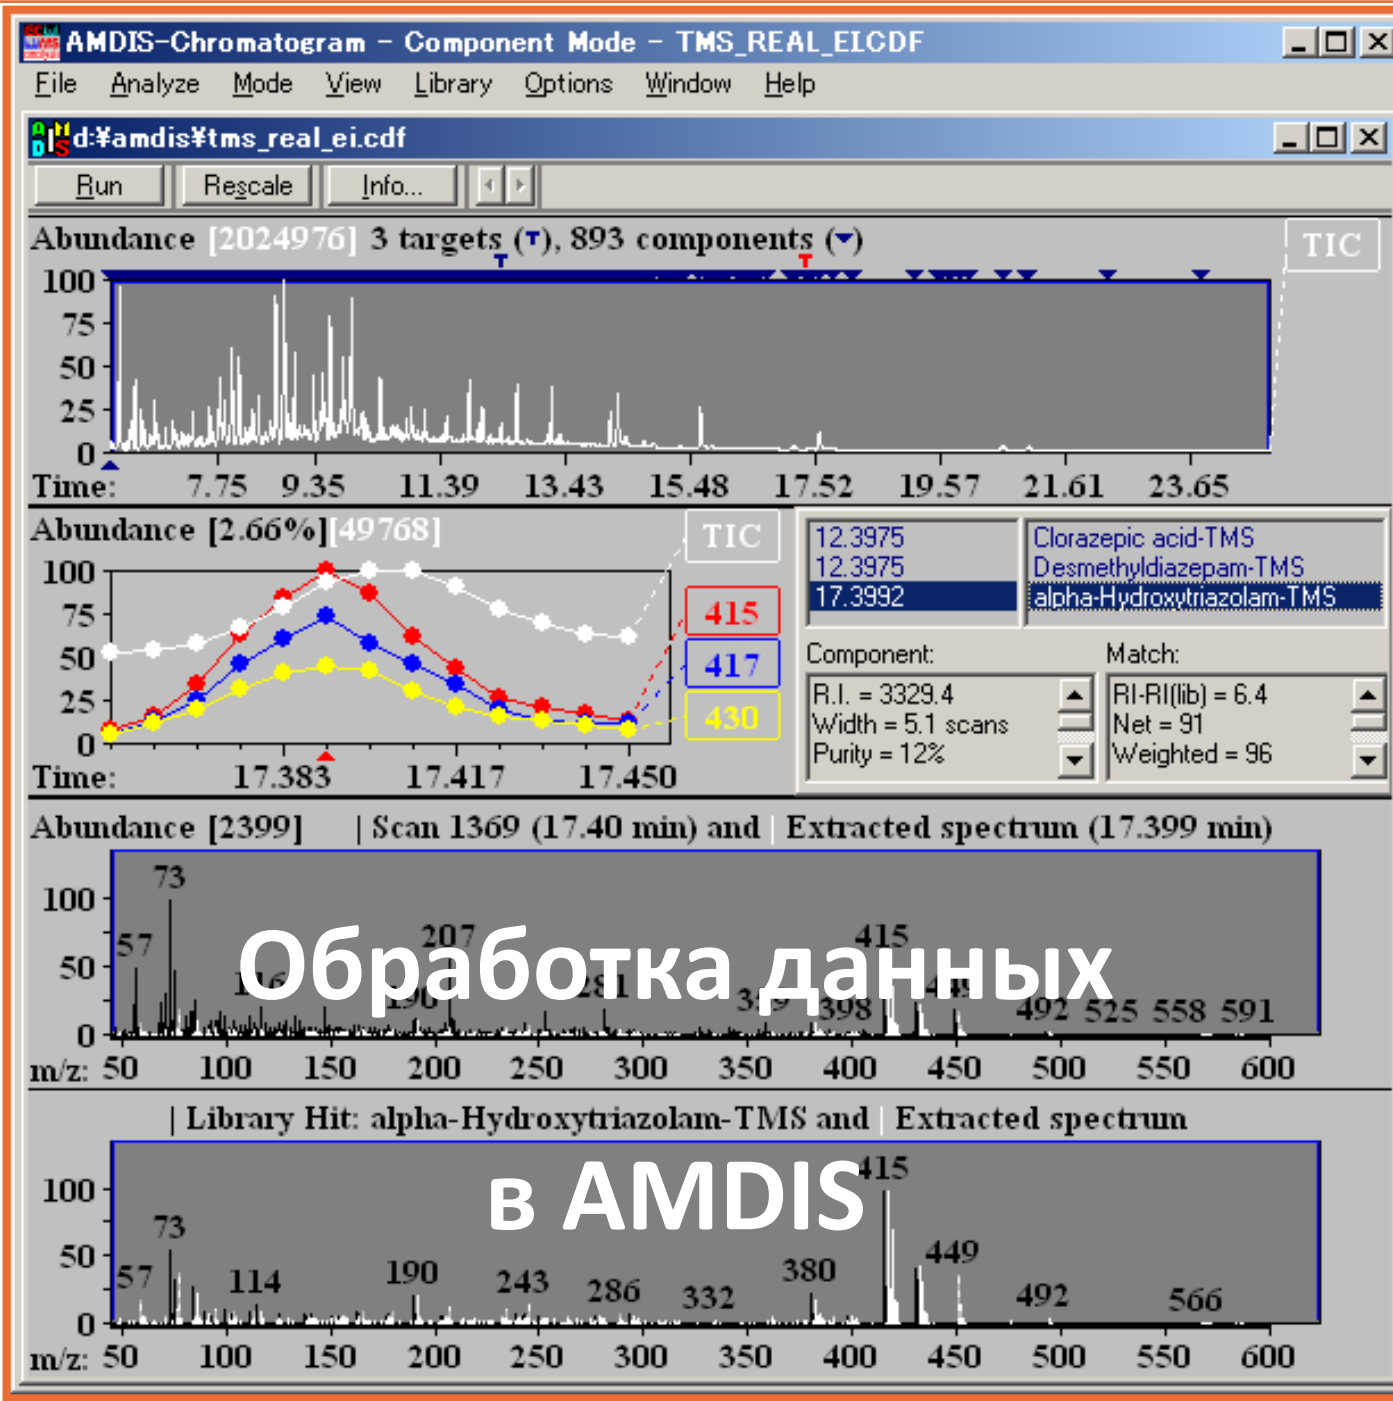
AMDIS-Chromatogram - Component Mode - TMS_REAL_EI.CDF

File Analyze Mode View Library Options Window Help

d:¥amdis¥tms_real_ei.cdf

Run Rescale Info...

Abundance [2024976] 3 targets (T), 893 components (▼)

TIC

100
75
50
25
0

Time: 7.75 9.35 11.39 13.43 15.48 17.52 19.57 21.61 23.65

Abundance [2.66%] [49768]

TIC

100
75
50
25
0

Time: 17.383 17.417 17.450

415
417
430

| 12.3975 | Clorazepic acid-TMS |
|---|---|
| 12.3975 | Desmethyldiazepam-TMS |
| 17.3992 | alpha-Hydroxytriazolam-TMS |

Component:
R.I. = 3329.4
Width = 5.1 scans
Purity = 12%

Match:
RI-RI(lib) = 6.4
Net = 91
Weighted = 96

Abundance [2399] | Scan 1369 (17.40 min) and | Extracted spectrum (17.399 min)

100
50
0

73 57 207 415 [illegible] 190 281 349 398 449 492 525 558 591

m/z: 50 100 150 200 250 300 350 400 450 500 550 600

Обработка данных

| Library Hit: alpha-Hydroxytriazolam-TMS and | Extracted spectrum

в AMDIS

100
50
0

415 73 57 114 190 243 286 332 380 449 492 566

m/z: 50 100 150 200 250 300 350 400 450 500 550 600